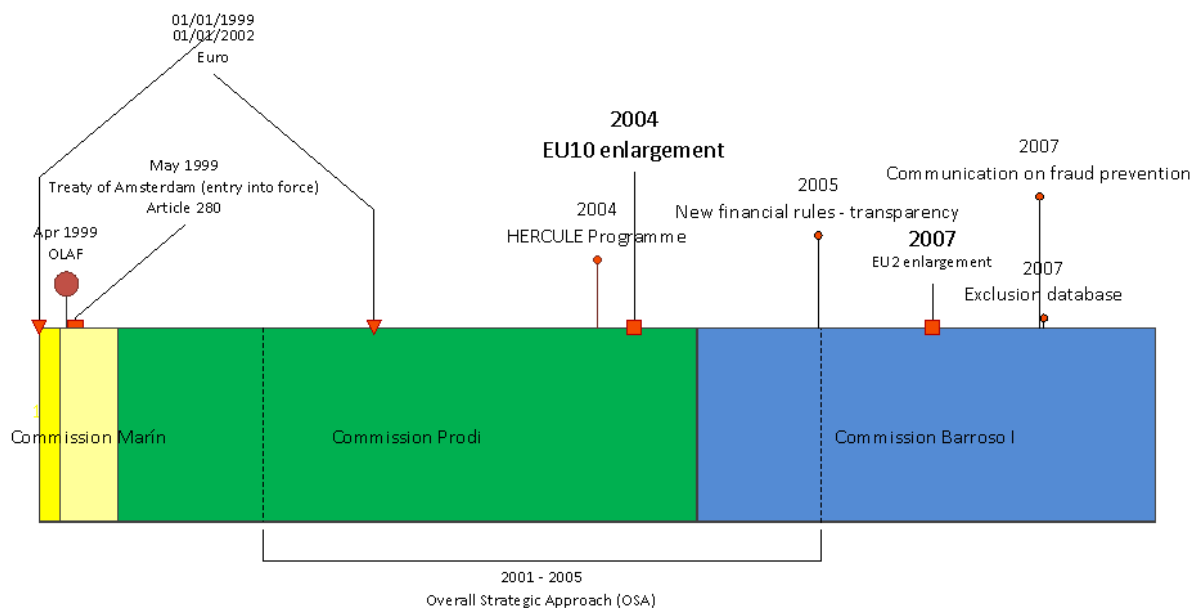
01/01/1999
01/01/2002
Euro

May 1999
Treaty of Amsterdam (entry into force)
Article 280

Apr 1999
OLAF

2004
HERCULE Programme

2004
EU10 enlargement

2005
New financial rules - transparency

2007
EU2 enlargement

2007
Communication on fraud prevention

2007
Exclusion database

Commission Marín

Commission Prodi

Commission Barroso I

2001 - 2005
Overall Strategic Approach (OSA)